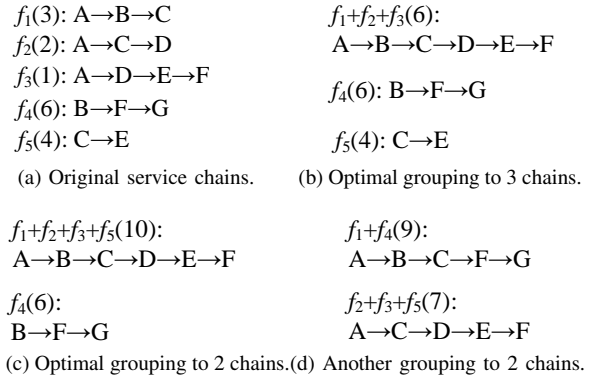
$f_1(3)$: A→B→C
$f_2(2)$: A→C→D
$f_3(1)$: A→D→E→F
$f_4(6)$: B→F→G
$f_5(4)$: C→E

(a) Original service chains.

$f_1+f_2+f_3(6)$:
A→B→C→D→E→F

$f_4(6)$: B→F→G

$f_5(4)$: C→E

(b) Optimal grouping to 3 chains.

$f_1+f_2+f_3+f_5(10)$:
A→B→C→D→E→F

$f_4(6)$:
B→F→G

(c) Optimal grouping to 2 chains.

$f_1+f_4(9)$:
A→B→C→F→G

$f_2+f_3+f_5(7)$:
A→C→D→E→F

(d) Another grouping to 2 chains.